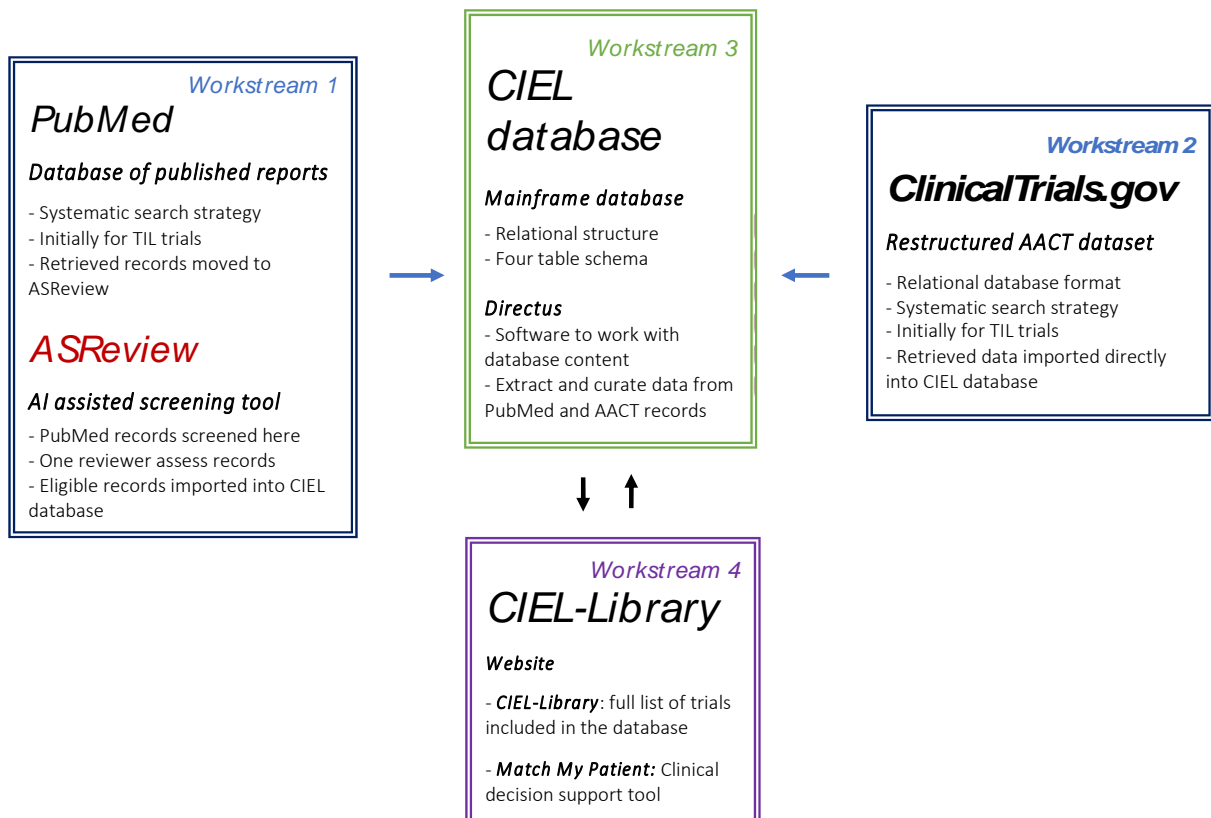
Workstream 1
PubMed
Database of published reports
- Systematic search strategy
- Initially for TIL trials
- Retrieved records moved to ASReview

ASReview
AI assisted screening tool
- PubMed records screened here
- One reviewer assess records
- Eligible records imported into CIEL database

Workstream 3
CIEL database
Mainframe database
- Relational structure
- Four table schema

Directus
- Software to work with database content
- Extract and curate data from PubMed and AACT records

Workstream 2
ClinicalTrials.gov
Restructured AACT dataset
- Relational database format
- Systematic search strategy
- Initially for TIL trials
- Retrieved data imported directly into CIEL database

Workstream 4
CIEL-Library
Website
- CIEL-Library: full list of trials included in the database

- Match My Patient: Clinical decision support tool